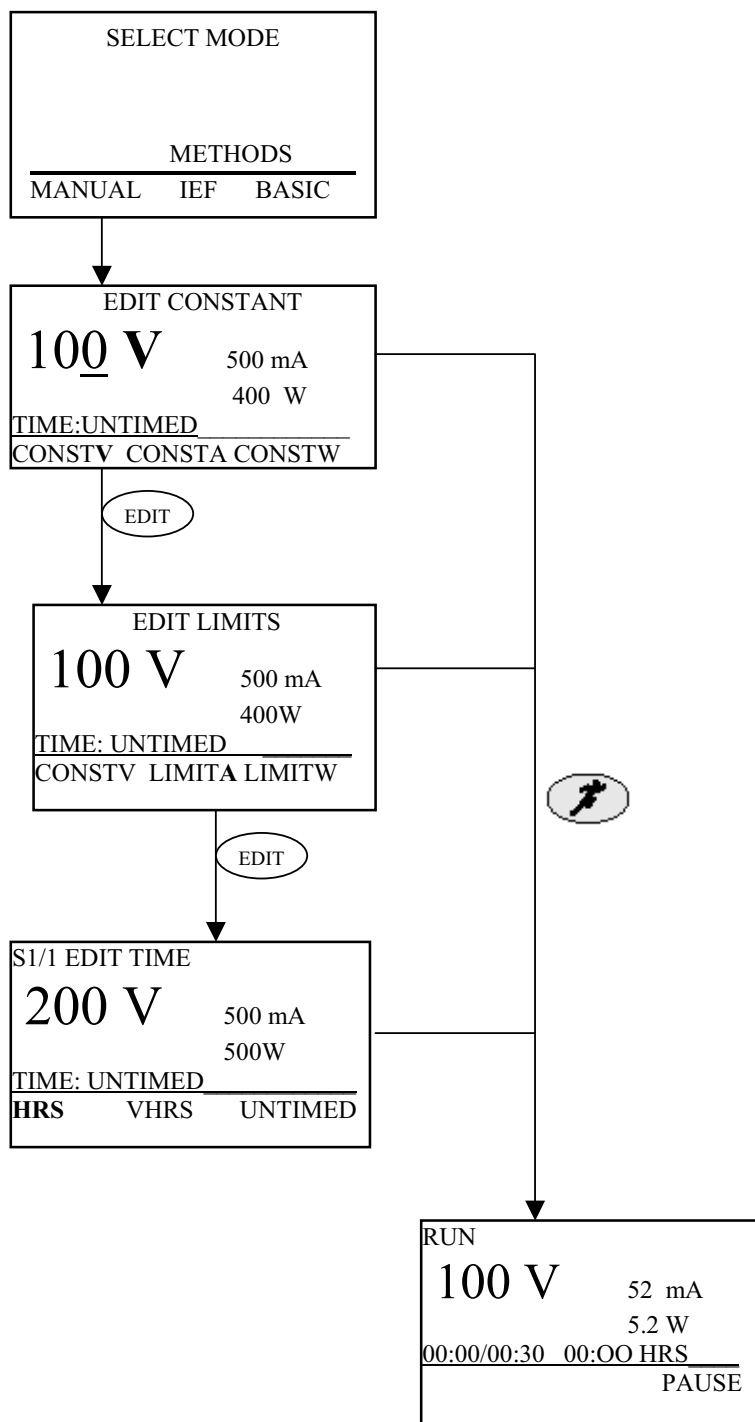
SELECT MODE

METHODS

MANUAL IEF BASIC

EDIT CONSTANT

100 V 500 mA

400 W

TIME:UNTIMED

CONSTV CONSTA CONSTW

EDIT

EDIT LIMITS

100 V 500 mA

400W

TIME: UNTIMED

CONSTV LIMITA LIMITW

EDIT

S1/1 EDIT TIME

200 V 500 mA

500W

TIME: UNTIMED

HRS VHRS UNTIMED

RUN

100 V 52 mA

5.2 W

00:00/00:30 00:OO HRS

PAUSE